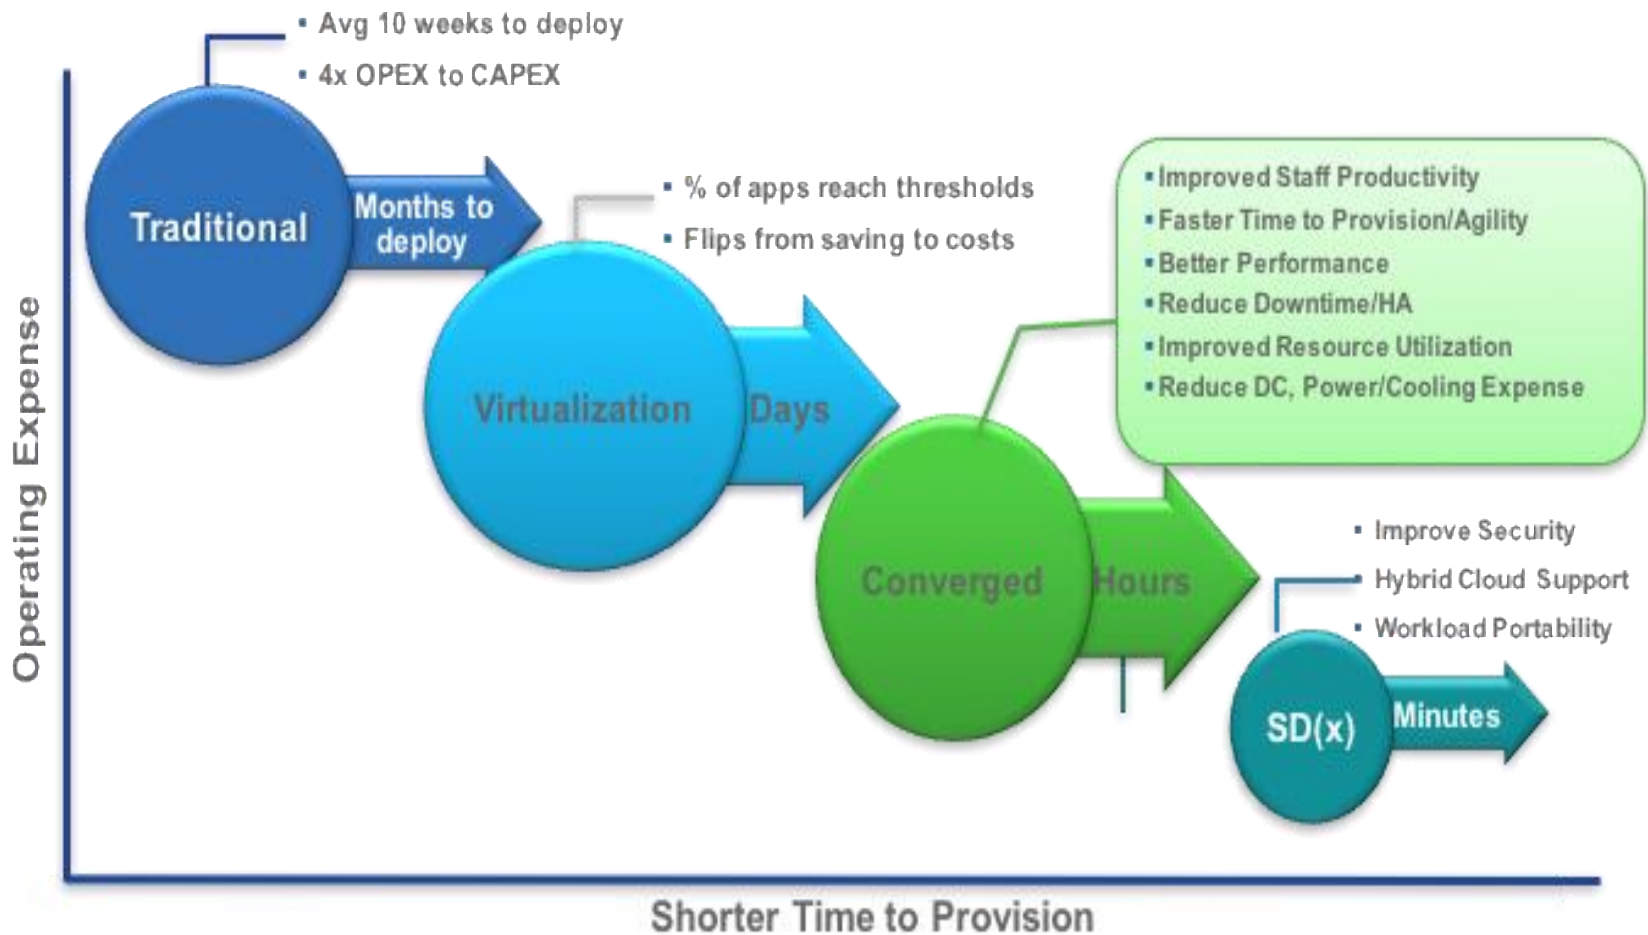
• Avg 10 weeks to deploy
• 4x OPEX to CAPEX

Traditional
Months to deploy

• % of apps reach thresholds
• Flips from saving to costs

Virtualization
Days

• Improved Staff Productivity
• Faster Time to Provision/Agility
• Better Performance
• Reduce Downtime/HA
• Improved Resource Utilization
• Reduce DC, Power/Cooling Expense

Converged
Hours

• Improve Security
• Hybrid Cloud Support
• Workload Portability

SD(x)
Minutes

Operating Expense

Shorter Time to Provision